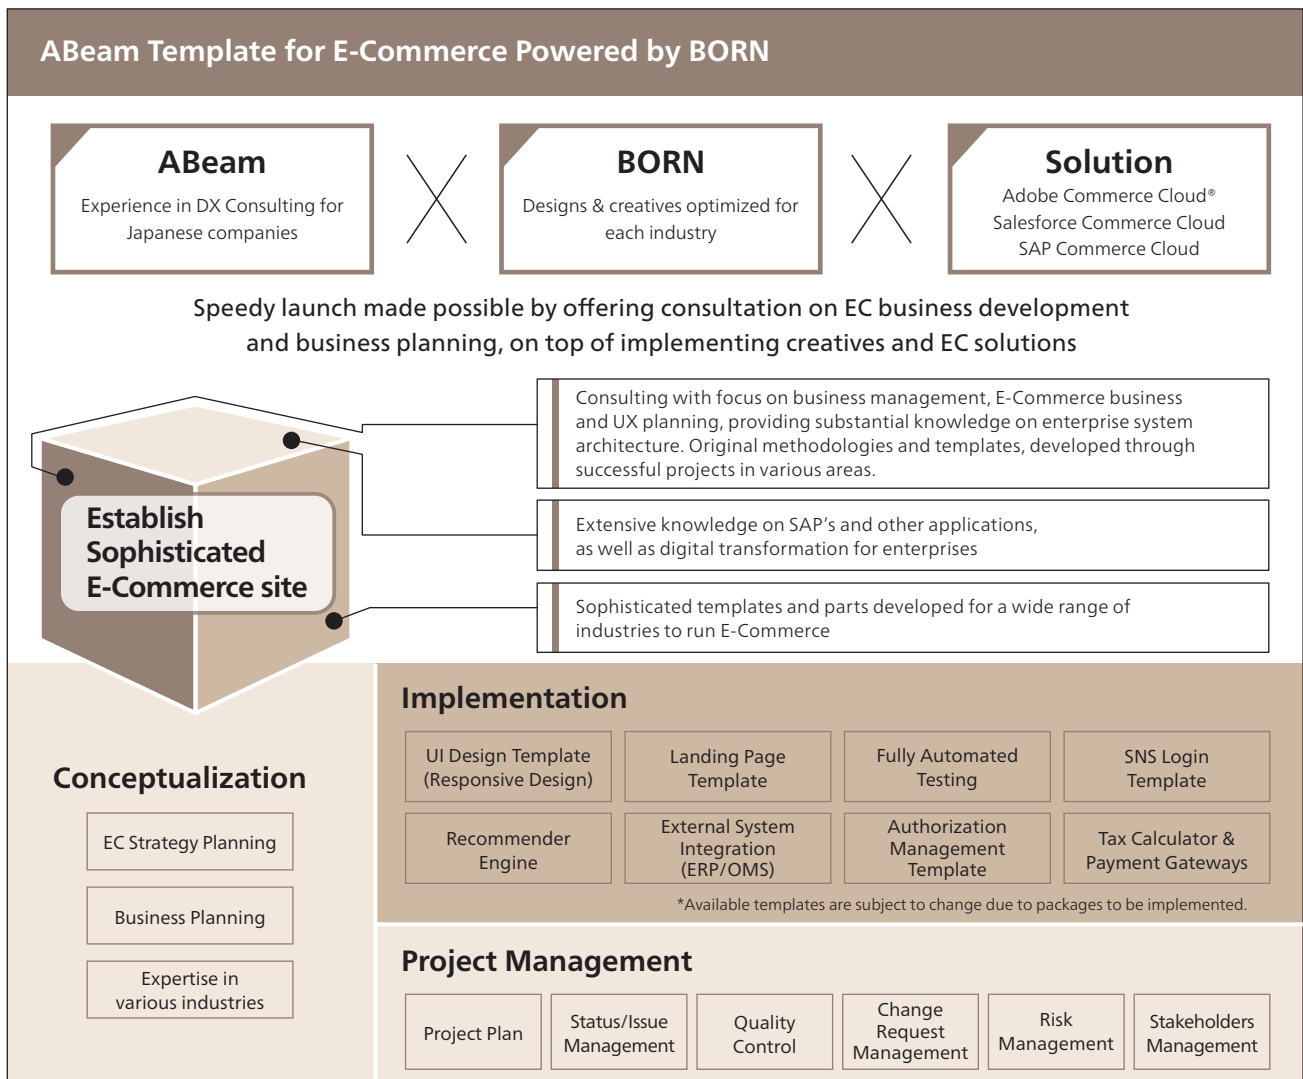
ABeam Template for E-Commerce Powered by BORN

ABeam
Experience in DX Consulting for Japanese companies

BORN
Designs & creatives optimized for each industry

Solution
Adobe Commerce Cloud®
Salesforce Commerce Cloud
SAP Commerce Cloud

Speedy launch made possible by offering consultation on EC business development and business planning, on top of implementing creatives and EC solutions

Establish Sophisticated E-Commerce site

Consulting with focus on business management, E-Commerce business and UX planning, providing substantial knowledge on enterprise system architecture. Original methodologies and templates, developed through successful projects in various areas.

Extensive knowledge on SAP's and other applications, as well as digital transformation for enterprises

Sophisticated templates and parts developed for a wide range of industries to run E-Commerce

Conceptualization

EC Strategy Planning

Business Planning

Expertise in various industries

Implementation

| UI Design Template (Responsive Design) | Landing Page Template | Fully Automated Testing | SNS Login Template |
|---|---|---|---|
| Recommender Engine | External System Integration (ERP/OMS) | Authorization Management Template | Tax Calculator & Payment Gateways |

*Available templates are subject to change due to packages to be implemented.

Project Management

| Project Plan | Status/Issue Management | Quality Control | Change Request Management | Risk Management | Stakeholders Management |
|---|---|---|---|---|---|